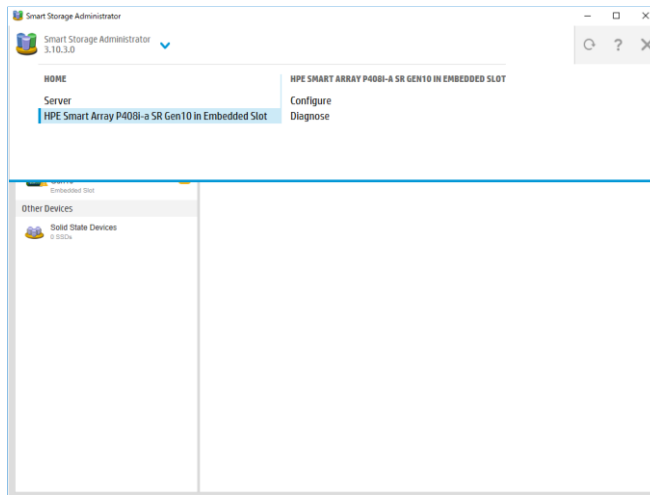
Smart Storage Administrator

Smart Storage Administrator
3.10.3.0

HOME

Server
HPE Smart Array P408i-a SR Gen10 in Embedded Slot

HPE SMART ARRAY P408I-A SR GEN10 IN EMBEDDED SLOT

Configure
Diagnose

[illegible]
Embedded Slot

Other Devices

Solid State Devices
0 SSDs